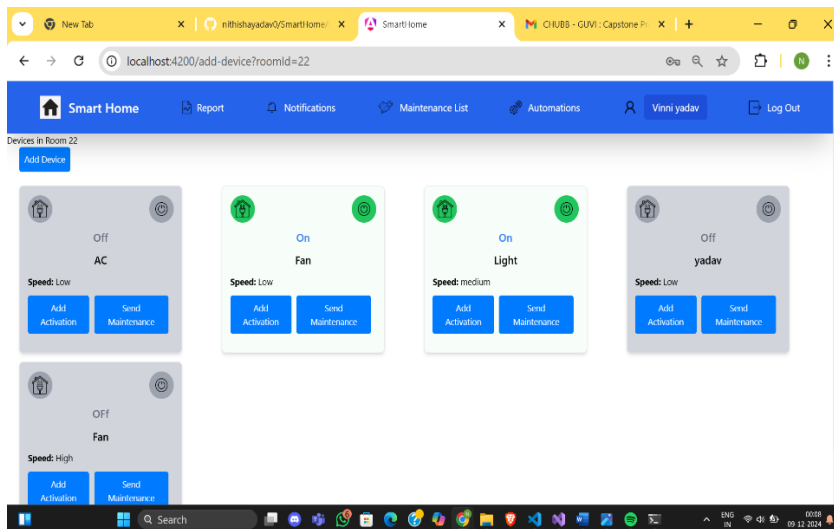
New Tab
nithishayadav0/SmartHome/
SmartHome
CHUBB - GUVI : Capstone Pr
localhost:4200/add-device?roomId=22

Smart Home
Report
Notifications
Maintenance List
Automations
Vinni yadav
Log Out

Devices in Room 22
Add Device

Off
AC
**Speed:** Low
Add Activation
Send Maintenance

On
Fan
**Speed:** Low
Add Activation
Send Maintenance

On
Light
**Speed:** medium
Add Activation
Send Maintenance

Off
yadav
**Speed:** Low
Add Activation
Send Maintenance

OFf
Fan
**Speed:** High
Add Activation
Send Maintenance

Search
ENG IN
00:08
09-12-2024